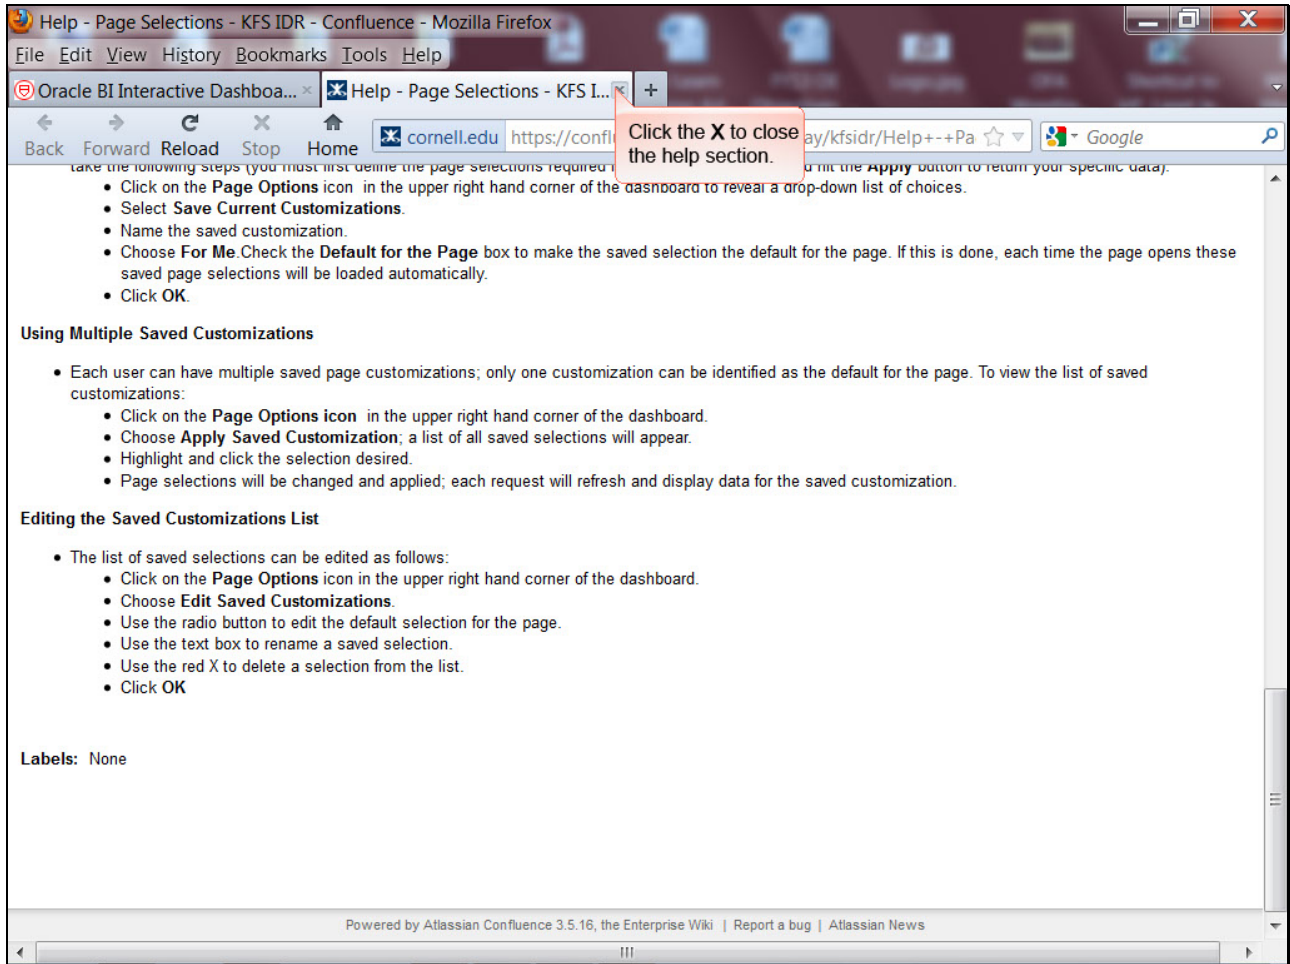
Help - Page Selections - KFS IDR - Confluence - Mozilla Firefox

File Edit View History Bookmarks Tools Help

Oracle BI Interactive Dashboa... × Help - Page Selections - KFS I... × +

Back Forward Reload Stop Home cornell.edu https://confl ay/kfsidr/Help+-+Pa Google

Click the X to close the help section.

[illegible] the Apply button to return your specific data).

- Click on the Page Options icon in the upper right hand corner of the dashboard to reveal a drop-down list of choices.
- Select Save Current Customizations.
- Name the saved customization.
- Choose For Me.Check the Default for the Page box to make the saved selection the default for the page. If this is done, each time the page opens these saved page selections will be loaded automatically.
- Click OK.

Using Multiple Saved Customizations

- Each user can have multiple saved page customizations; only one customization can be identified as the default for the page. To view the list of saved customizations:
  - Click on the Page Options icon in the upper right hand corner of the dashboard.
  - Choose Apply Saved Customization; a list of all saved selections will appear.
  - Highlight and click the selection desired.
  - Page selections will be changed and applied; each request will refresh and display data for the saved customization.

Editing the Saved Customizations List

- The list of saved selections can be edited as follows:
  - Click on the Page Options icon in the upper right hand corner of the dashboard.
  - Choose Edit Saved Customizations.
  - Use the radio button to edit the default selection for the page.
  - Use the text box to rename a saved selection.
  - Use the red X to delete a selection from the list.
  - Click OK

Labels: None

Powered by Atlassian Confluence 3.5.16, the Enterprise Wiki | Report a bug | Atlassian News